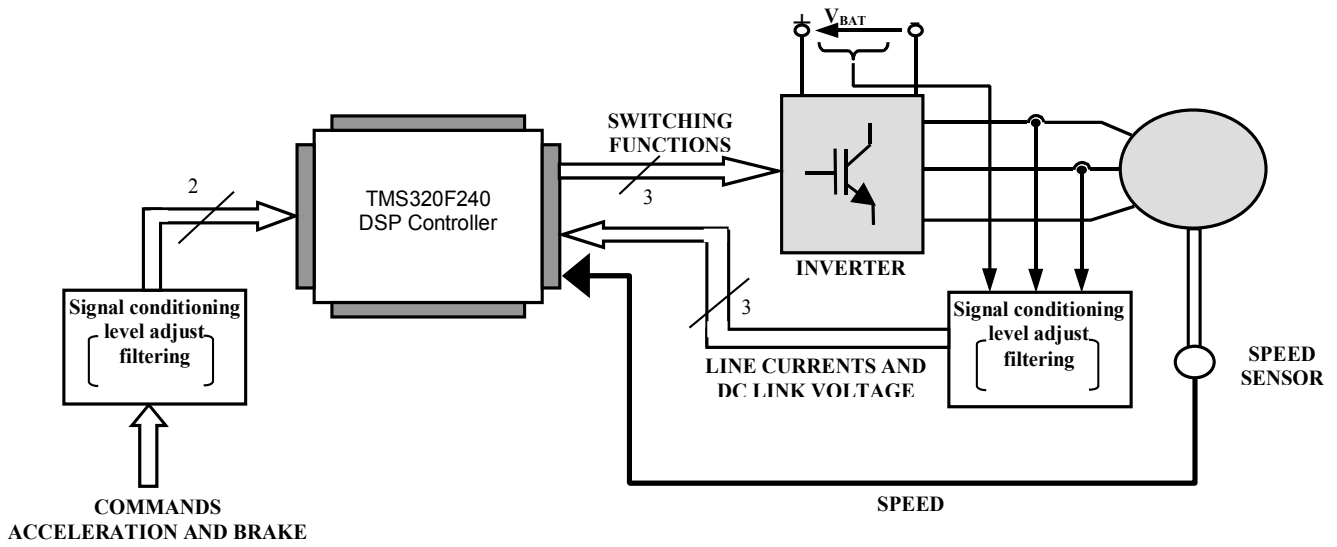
+ $V_{BAT}$ -

SWITCHING FUNCTIONS

2

TMS320F240 DSP Controller

3

INVERTER

Signal conditioning level adjust filtering

3

Signal conditioning level adjust filtering

LINE CURRENTS AND DC LINK VOLTAGE

SPEED SENSOR

COMMANDS ACCELERATION AND BRAKE

SPEED